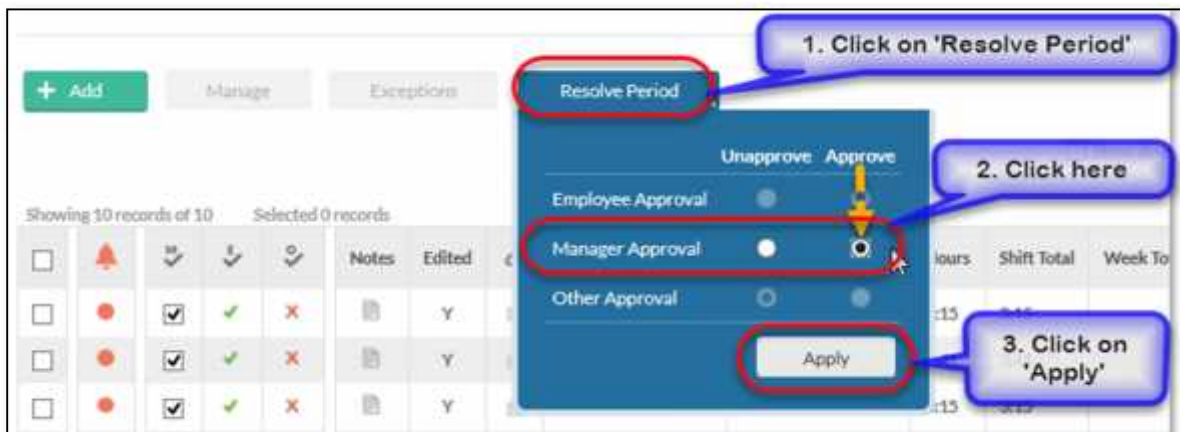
1. Click on 'Resolve Period'

+ Add

Manage

Exceptions

Resolve Period

Unapprove Approve

2. Click here

Employee Approval

Manager Approval

Other Approval

Apply

3. Click on 'Apply'

Showing 10 records of 10 Selected 0 records

Notes Edited

Hours Shift Total Week To

Y

Y

Y

:15

:15